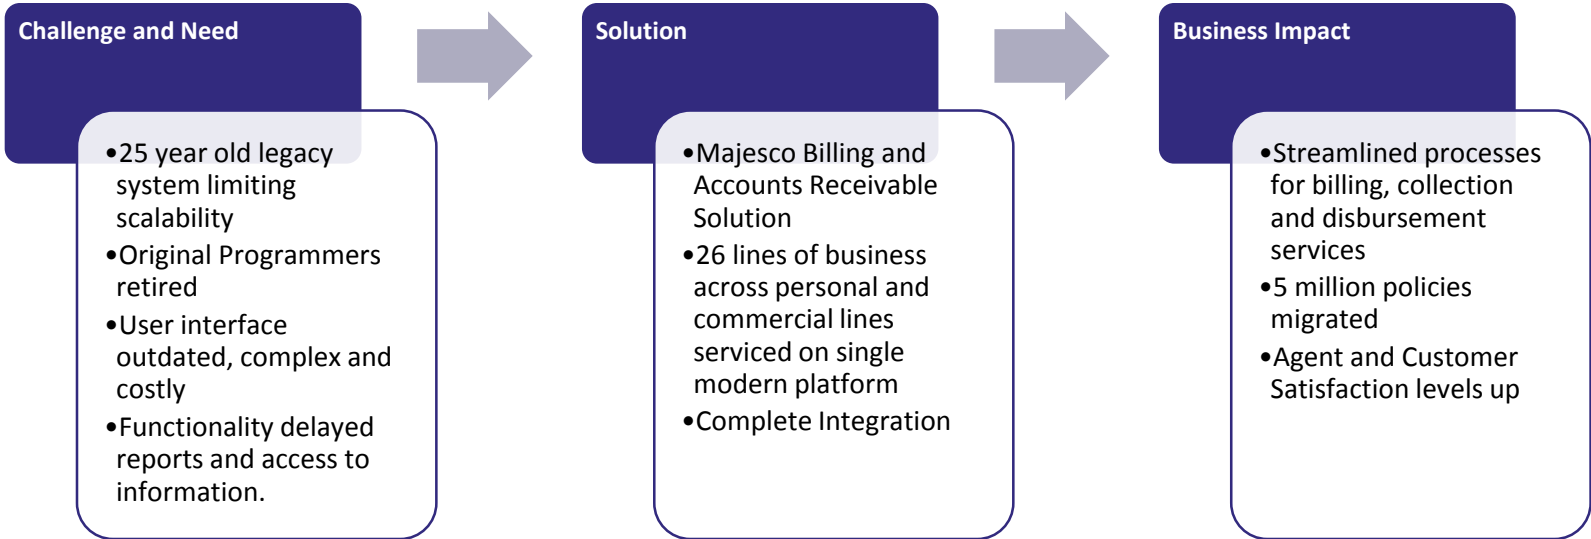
Challenge and Need

•25 year old legacy system limiting scalability
•Original Programmers retired
•User interface outdated, complex and costly
•Functionality delayed reports and access to information.

Solution

•Majesco Billing and Accounts Receivable Solution
•26 lines of business across personal and commercial lines serviced on single modern platform
•Complete Integration

Business Impact

•Streamlined processes for billing, collection and disbursement services
•5 million policies migrated
•Agent and Customer Satisfaction levels up